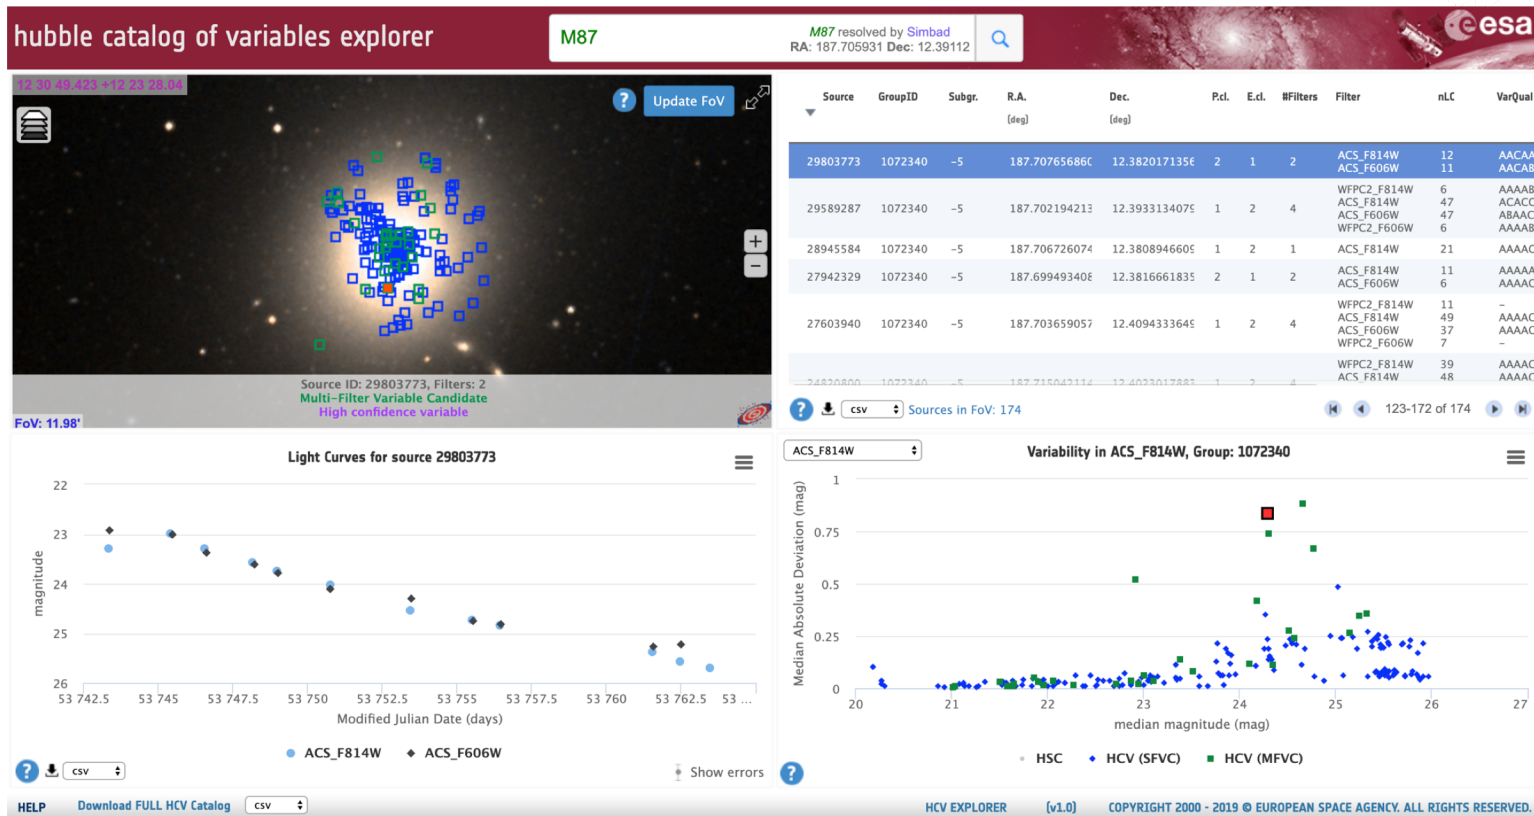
hubble catalog of variables explorer

M87

M87 resolved by Simbad
RA: 187.705931 Dec: 12.39112

esa

12 30 49.423 +12 23 28.04

Update FoV

Source ID: 29803773, Filters: 2
Multi-Filter Variable Candidate
High confidence variable

FoV: 11.98'

| Source | GroupID | Subgr. | R.A. (deg) | Dec. (deg) | P.cl. | E.cl. | #Filters | Filter | nLC | VarQual |
|---|---|---|---|---|---|---|---|---|---|---|
| 29803773 | 1072340 | -5 | 187.70765686C | 12.3820171356 | 2 | 1 | 2 | ACS_F814W ACS_F606W | 12 11 | AACAA AACAB |
| 29589287 | 1072340 | -5 | 187.702194213 | 12.3933134079 | 1 | 2 | 4 | WFPC2_F814W ACS_F814W ACS_F606W WFPC2_F606W | 6 47 47 6 | AAAAB ACACC ABAAC AAAAB |
| 28945584 | 1072340 | -5 | 187.706726074 | 12.3808946609 | 1 | 2 | 1 | ACS_F814W | 21 | AAAAC |
| 27942329 | 1072340 | -5 | 187.699493408 | 12.3816661835 | 2 | 1 | 2 | ACS_F814W ACS_F606W | 11 6 | AAAAA AAAAC |
| 27603940 | 1072340 | -5 | 187.703659057 | 12.4094333649 | 1 | 2 | 4 | WFPC2_F814W ACS_F814W ACS_F606W WFPC2_F606W | 11 49 37 7 | - AAAAC AAAAC - |
| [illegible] | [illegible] | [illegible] | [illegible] | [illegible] | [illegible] | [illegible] | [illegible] | WFPC2_F814W ACS_F814W | 39 48 | AAAAC AAAAC |

csv Sources in FoV: 174 123-172 of 174

Light Curves for source 29803773

22 23 24 25 26
magnitude
53 742.5 53 745 53 747.5 53 750 53 752.5 53 755 53 757.5 53 760 53 762.5 53 ...
Modified Julian Date (days)
ACS_F814W ACS_F606W

csv Show errors

ACS_F814W

Variability in ACS_F814W, Group: 1072340

1 0.75 0.5 0.25 0
Median Absolute Deviation (mag)
20 21 22 23 24 25 26 27
median magnitude (mag)
HSC HCV (SFVC) HCV (MFVC)

HELP Download FULL HCV Catalog csv HCV EXPLORER (v1.0) COPYRIGHT 2000 - 2019 © EUROPEAN SPACE AGENCY. ALL RIGHTS RESERVED.